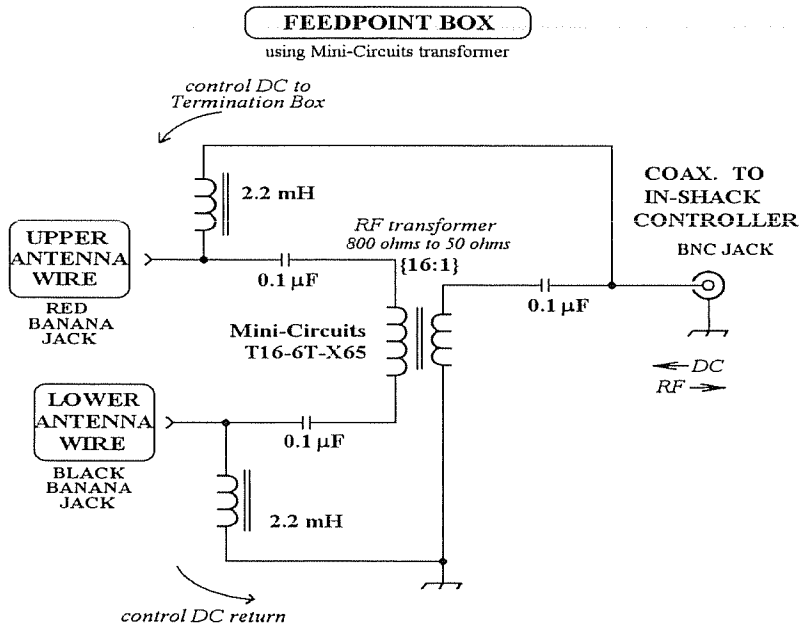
FEEDPOINT BOX

using Mini-Circuits transformer

control DC to Termination Box

2.2 mH

UPPER ANTENNA WIRE

RED BANANA JACK

0.1 μF

RF transformer 800 ohms to 50 ohms {16:1}

Mini-Circuits T16-6T-X65

0.1 μF

COAX. TO IN-SHACK CONTROLLER

BNC JACK

LOWER ANTENNA WIRE

BLACK BANANA JACK

0.1 μF

2.2 mH

← DC

RF →

control DC return